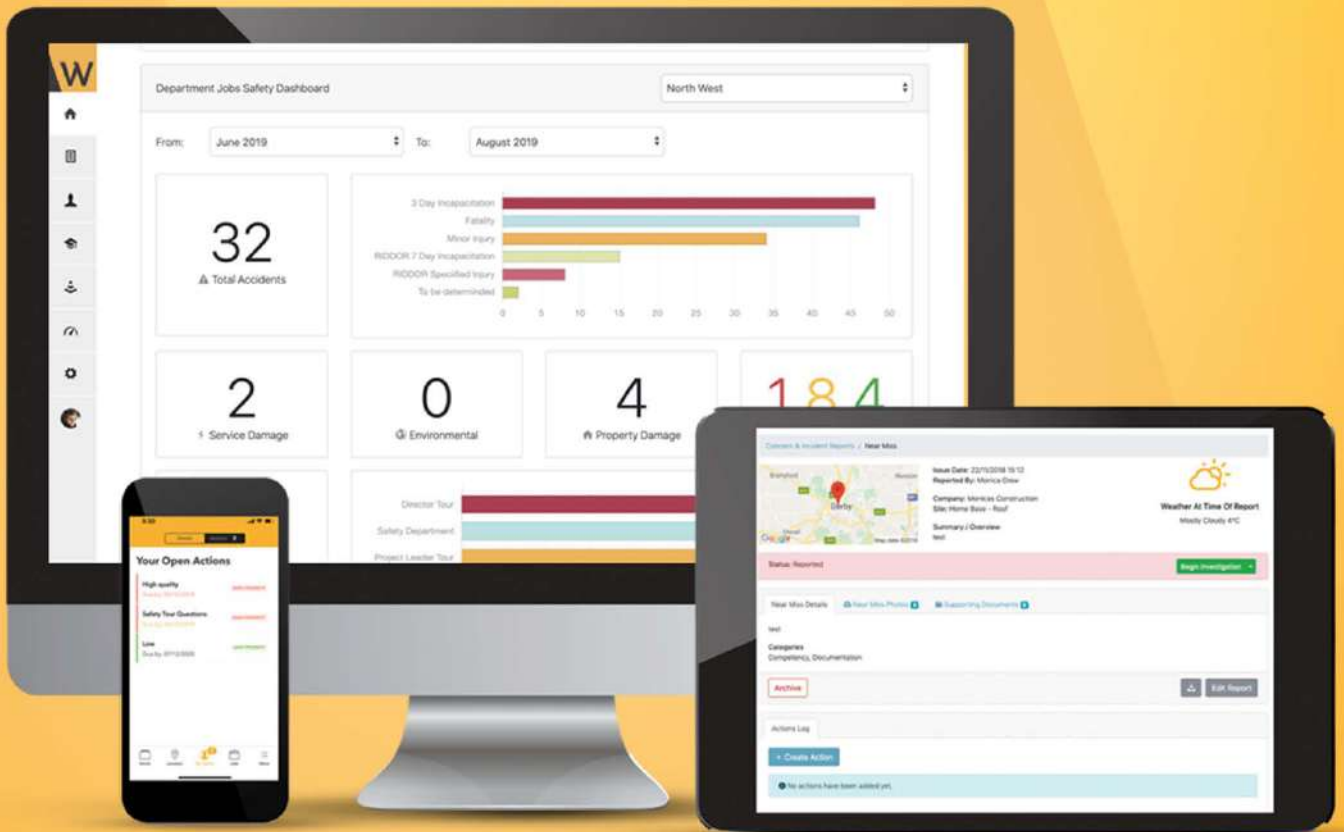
W

Department Jobs Safety Dashboard

North West

From: June 2019 To: August 2019

32
Total Accidents

3 Day Incapacitation
Fatality
Minor Injury
RIDDOR 7 Day Incapacitation
RIDDOR Specified Injury
To be determinded

0 5 10 15 20 25 30 35 40 45 50

2
Service Damage

0
Environmental

4
Property Damage

1 8 4

Director Tour
Safety Department
Project Leader Tour

Your Open Actions

High quality
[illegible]

Safety Tour Questions
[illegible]

Low
Due by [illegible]

Concern & Incident Reports / Near Miss

Issue Date: 22/11/2018 15:12
Reported By: Monica Drew

Company: Monicas Construction
Site: Home Base - Roof

Summary / Overview
test

Weather At Time Of Report
Mostly Cloudy 4°C

Derby

Google

Status: Reported

Begin Investigation

Near Miss Details
Near Miss Photos
Supporting Documents

test

Categories
Competency, Documentation

Archive

Edit Report

Actions Log

+ Create Action

No actions have been added yet.